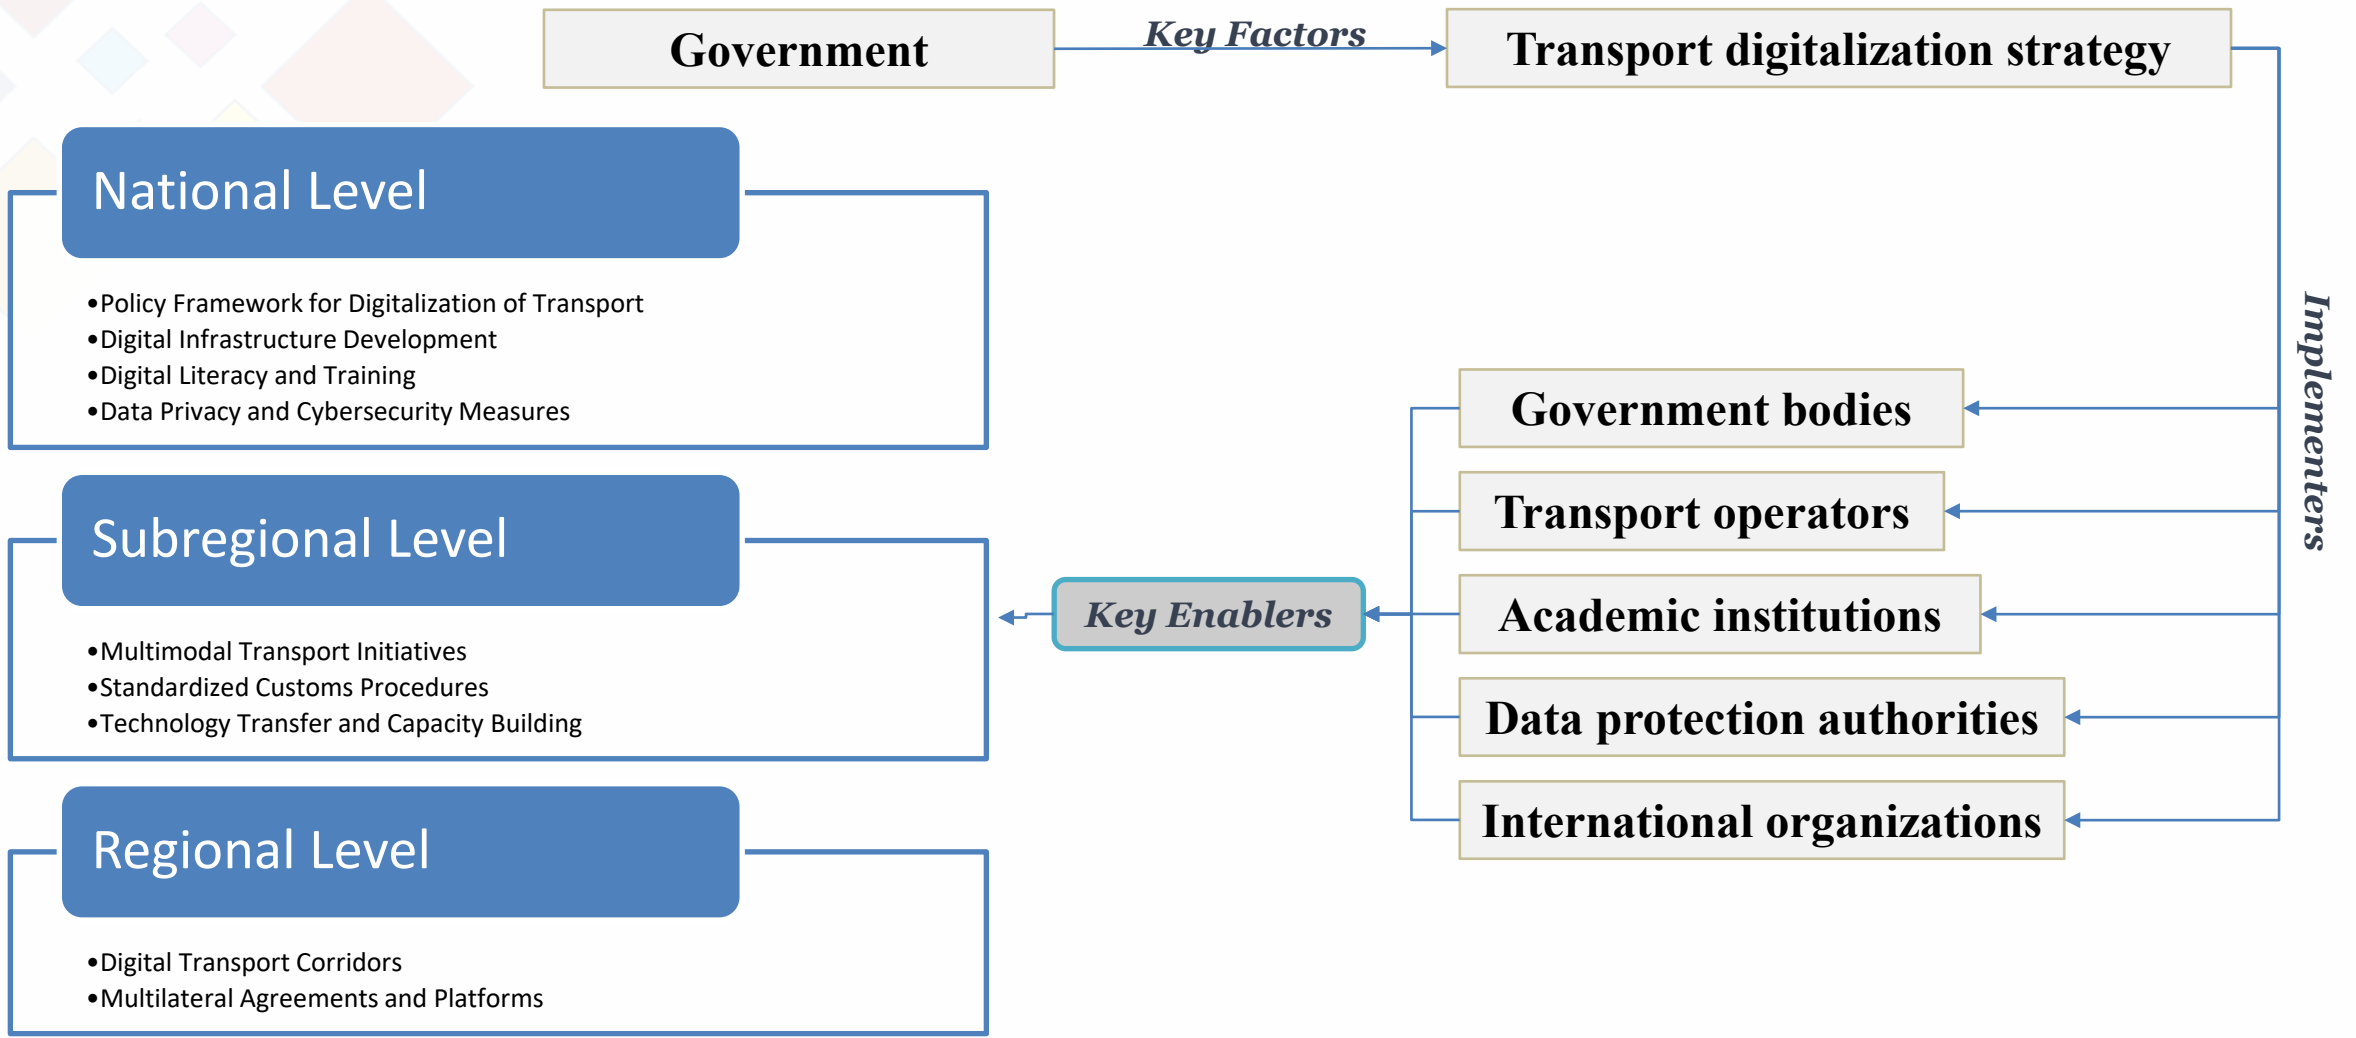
Government

Key Factors

Transport digitalization strategy

National Level

•Policy Framework for Digitalization of Transport
•Digital Infrastructure Development
•Digital Literacy and Training
•Data Privacy and Cybersecurity Measures

Implementers

Government bodies

Transport operators

Academic institutions

Data protection authorities

International organizations

Key Enablers

Subregional Level

•Multimodal Transport Initiatives
•Standardized Customs Procedures
•Technology Transfer and Capacity Building

Regional Level

•Digital Transport Corridors
•Multilateral Agreements and Platforms